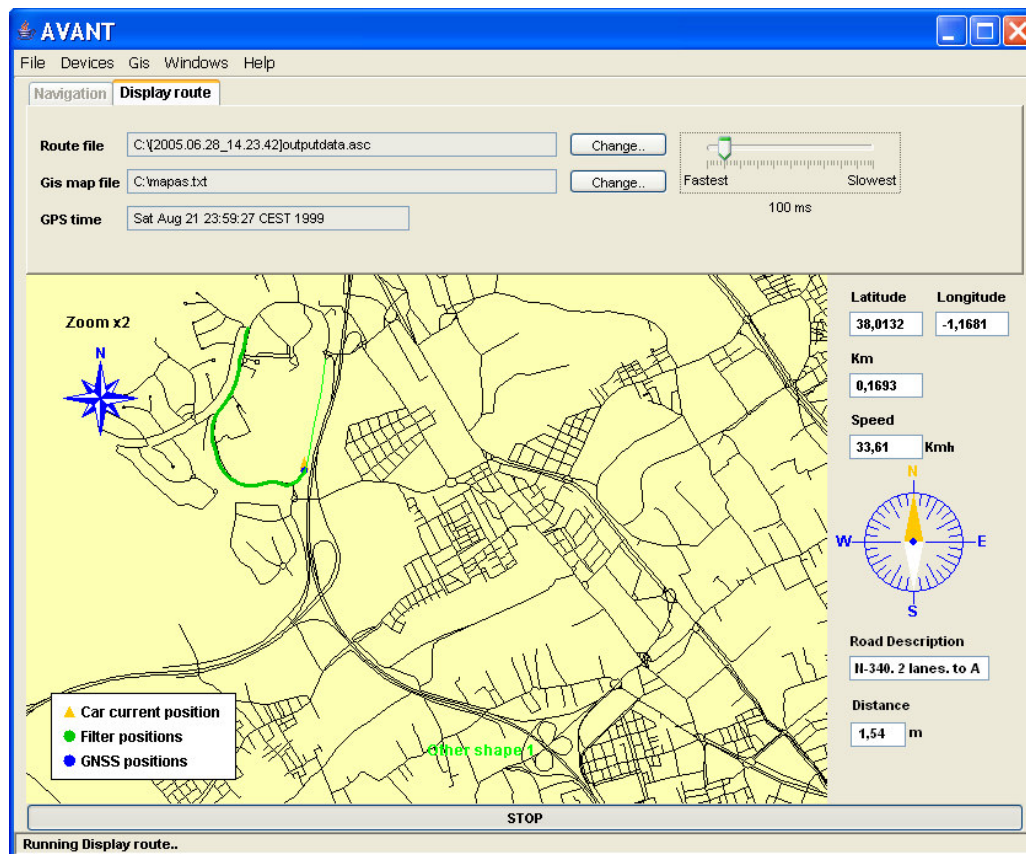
AVANT

File Devices Gis Windows Help

Navigation Display route

Route file C:\[2005.06.28_14.23.42]outputdata.asc Change..

Gis map file C:\mapas.txt Change..

GPS time Sat Aug 21 23:59:27 CEST 1999

Fastest Slowest

100 ms

Zoom x2

N

Latitude 38,0132 Longitude -1,1681

Km 0,1693

Speed 33,61 Kmh

N W E S

Road Description N-340. 2 lanes. to A

Distance 1,54 m

Car current position
Filter positions
GNSS positions

Other shape 1

STOP

Running Display route..